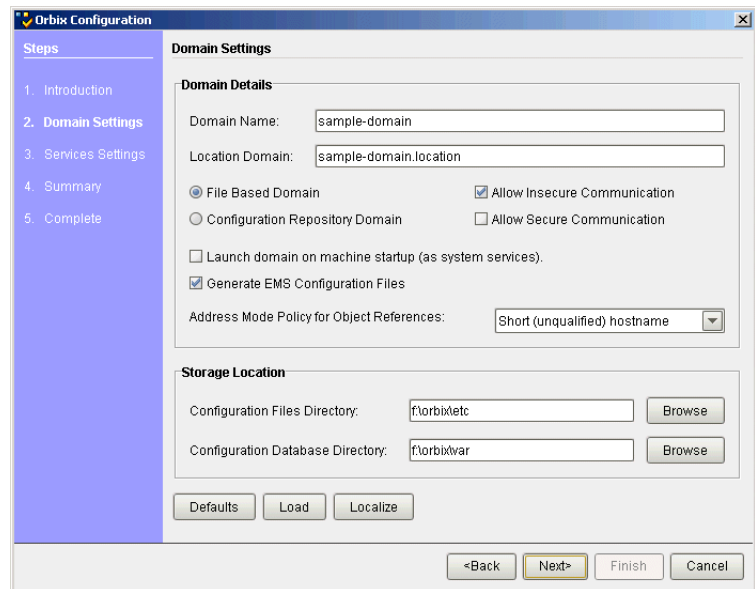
Orbix Configuration

Steps

1. Introduction
2. Domain Settings
3. Services Settings
4. Summary
5. Complete

Domain Settings

Domain Details

Domain Name: sample-domain

Location Domain: sample-domain.location

File Based Domain

Allow Insecure Communication

Configuration Repository Domain

Allow Secure Communication

Launch domain on machine startup (as system services).

Generate EMS Configuration Files

Address Mode Policy for Object References: Short (unqualified) hostname

Storage Location

Configuration Files Directory: f:\orbix\etc Browse

Configuration Database Directory: f:\orbix\var Browse

Defaults Load Localize

<Back Next> Finish Cancel